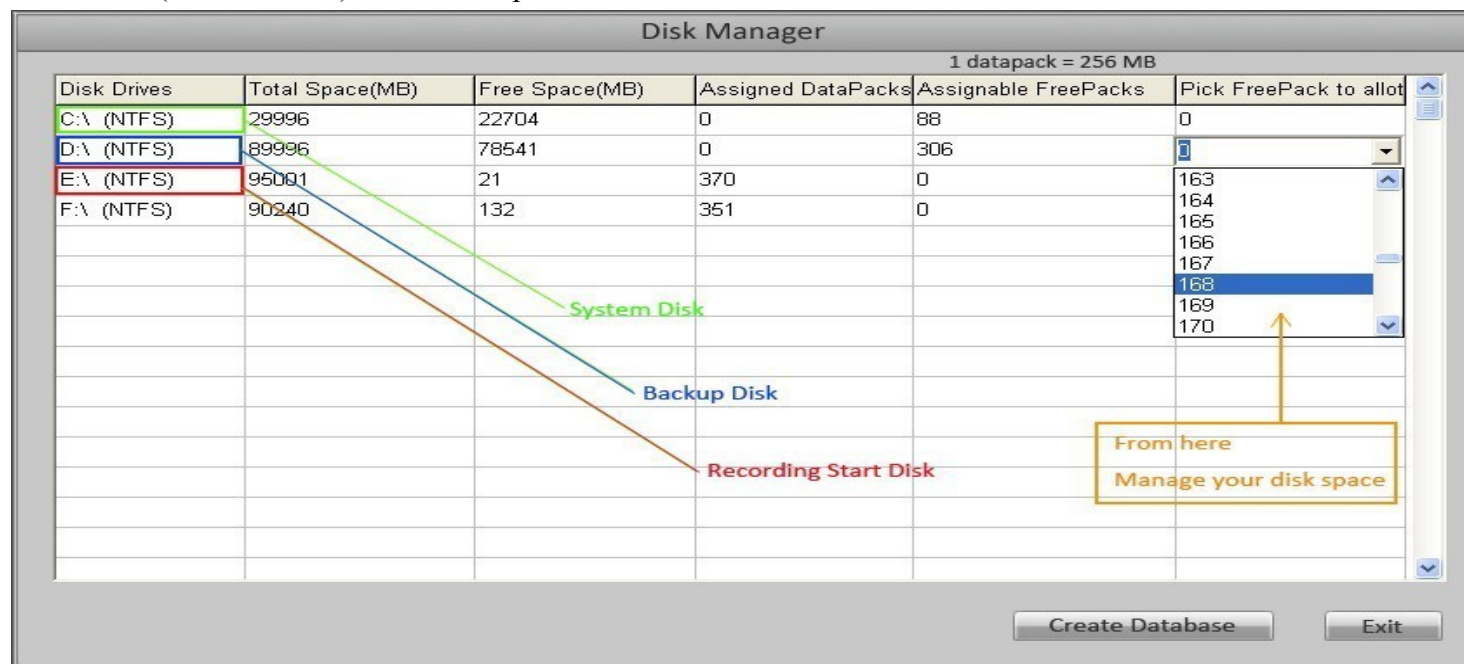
Disk Manager

1 datapack = 256 MB

| Disk Drives | Total Space(MB) | Free Space(MB) | Assigned DataPacks | Assignable FreePacks | Pick FreePack to allot |
|---|---|---|---|---|---|
| C:\ (NTFS) | 29996 | 22704 | 0 | 88 | 0 |
| D:\ (NTFS) | 89996 | 78541 | 0 | 306 | 0 |
| E:\ (NTFS) | 95001 | 21 | 370 | 0 | |
| F:\ (NTFS) | 90240 | 132 | 351 | 0 | |

163
164
165
166
167
168
169
170

System Disk

Backup Disk

Recording Start Disk

From here
Manage your disk space

Create Database

Exit